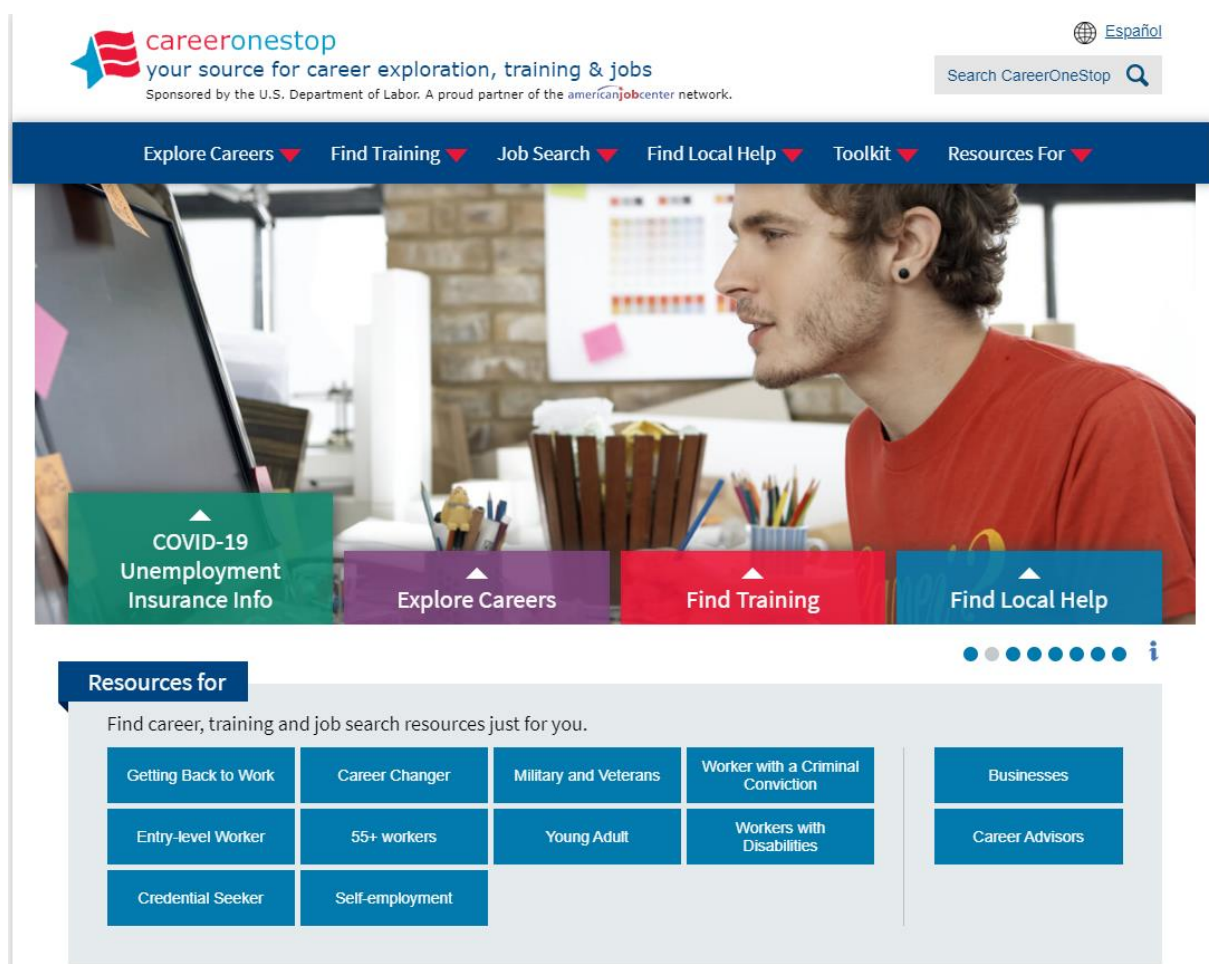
careeronestop
your source for career exploration, training & jobs
Sponsored by the U.S. Department of Labor. A proud partner of the americanjobcenter network.

Español

Search CareerOneStop

Explore Careers Find Training Job Search Find Local Help Toolkit Resources For

COVID-19 Unemployment Insurance Info

Explore Careers

Find Training

Find Local Help

i

Resources for

Find career, training and job search resources just for you.

Getting Back to Work
Career Changer
Military and Veterans
Worker with a Criminal Conviction
Entry-level Worker
55+ workers
Young Adult
Workers with Disabilities
Credential Seeker
Self-employment

Businesses
Career Advisors